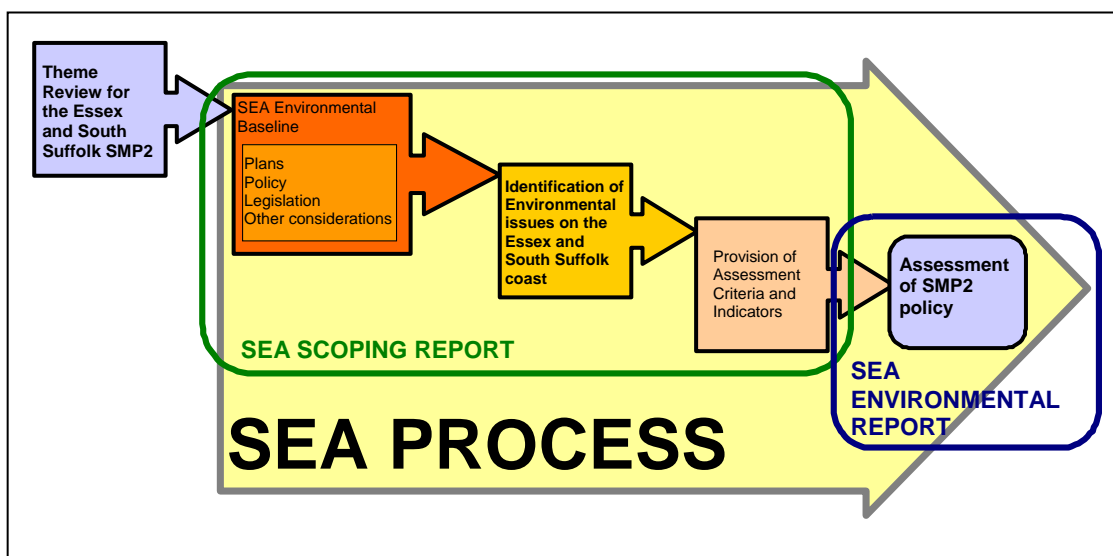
Theme Review for the Essex and South Suffolk SMP2

SEA Environmental Baseline

Plans
Policy
Legislation
Other considerations

Identification of Environmental issues on the Essex and South Suffolk coast

Provision of Assessment Criteria and Indicators

Assessment of SMP2 policy

SEA SCOPING REPORT

SEA ENVIRONMENTAL REPORT

SEA PROCESS